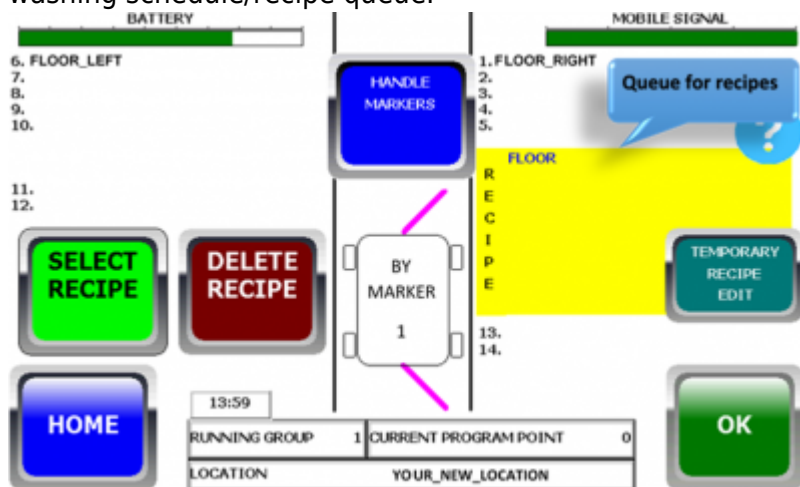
washing schedule/recipe queue.

BATTERY

MOBILE SIGNAL

6. FLOOR_LEFT
7.
8.
9.
10.

11.
12.

HANDLE MARKERS

1. FLOOR_RIGHT
2.
3.
4.
5.

Queue for recipes

?

FLOOR

RECIPE

SELECT RECIPE

DELETE RECIPE

BY MARKER 1

TEMPORARY RECIPE EDIT

13.
14.

HOME

13:59

| RUNNING GROUP 1 | CURRENT PROGRAM POINT 0 |
|---|---|
| LOCATION | YOUR_NEW_LOCATION |

OK